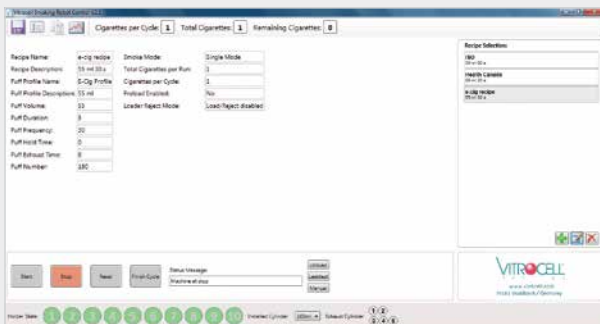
Vitrocell Smoking Robot Control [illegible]

Cigarettes per Cycle: 1 Total Cigarettes: 1 Remaining Cigarettes: 0

Recipe Name: e-cig recipe
Recipe Description: 55 ml 30 s
Puff Profile Name: E-Cig Profile
Puff Profile Description: 55 ml
Puff Volume: 55
Puff Duration: 3
Puff Frequency: 30
Puff Hold Time: 0
Puff Exhaust Time: 8
Puff Number: 180

Smoke Mode: Single Mode
Total Cigarettes per Run: 1
Cigarettes per Cycle: 1
Preload Enabled: No
Loader/Reject Mode: Load/Reject disabled

Recipe Selection:
ISO
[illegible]
Health Canada
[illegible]
e-cig recipe
55 ml 30 s

Start Stop Reset Finish Cycle
Status Message:
Machine at stop
Unload Load/eject Manual

VITROCELL
www.vitrocell.com
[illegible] Germany

Holder State: 1 2 3 4 5 6 7 8 9 10 Inserted Cylinder: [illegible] Exhaust Cylinder: 1 2 3 4 5